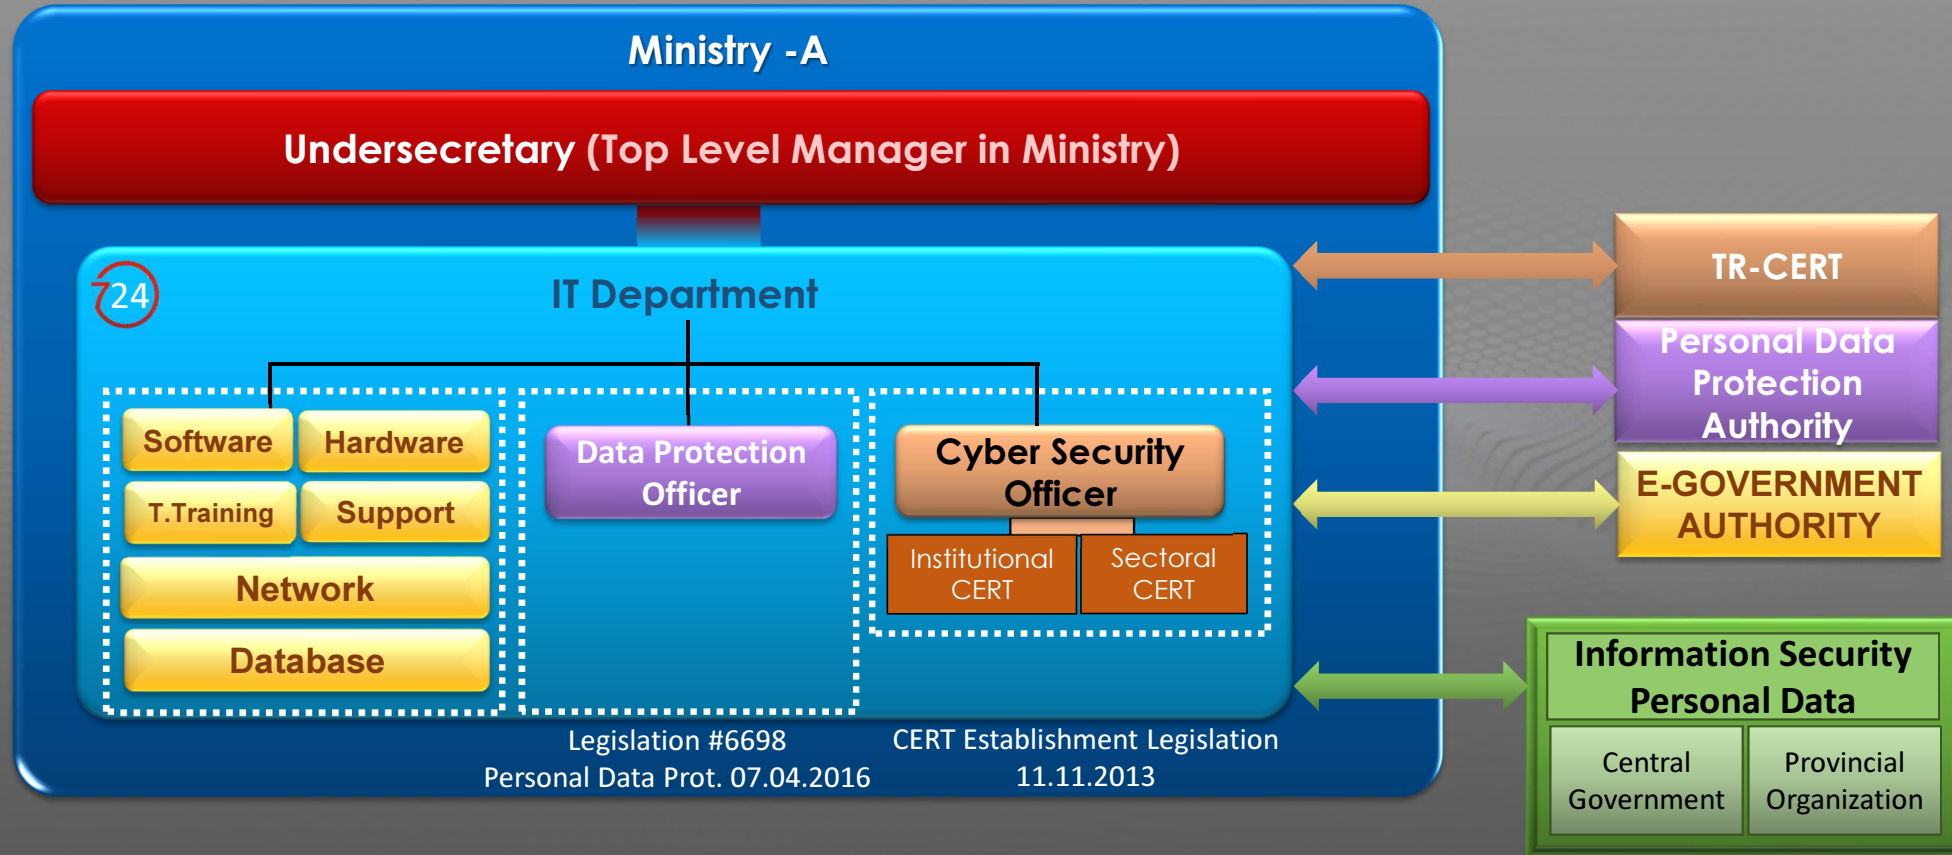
Ministry -A

Undersecretary (Top Level Manager in Ministry)

24

IT Department

Software
Hardware
T.Training
Support
Network
Database

Data Protection Officer

Cyber Security Officer

Institutional CERT
Sectoral CERT

Legislation #6698
Personal Data Prot. 07.04.2016

CERT Establishment Legislation
11.11.2013

TR-CERT

Personal Data Protection Authority

E-GOVERNMENT AUTHORITY

Information Security Personal Data

Central Government
Provincial Organization